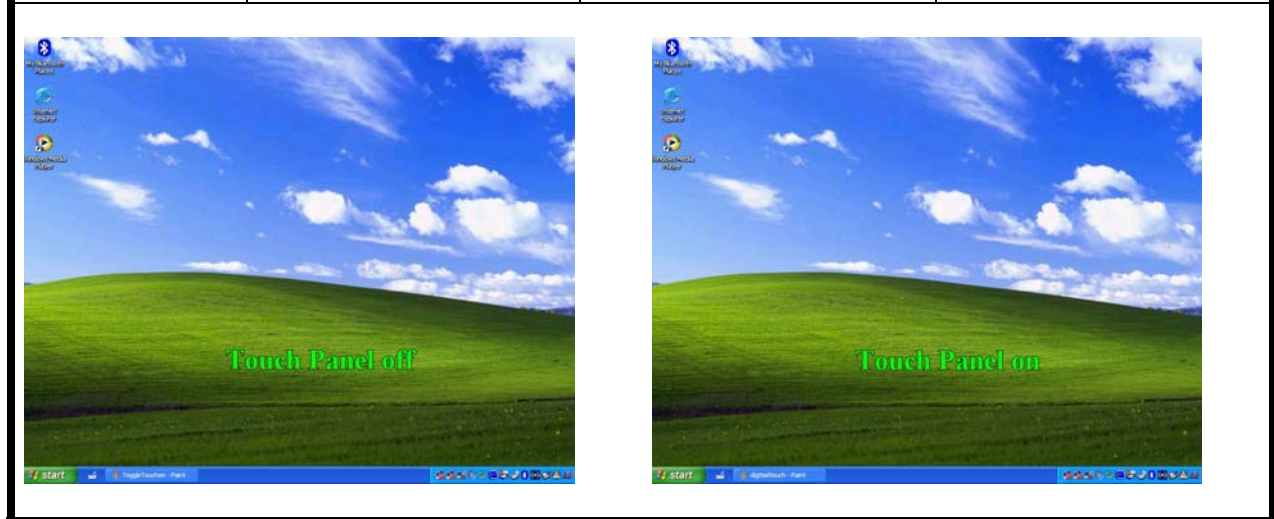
My Bluetooth Places

Internet Explorer

Windows Media Player

Touch Panel off

start

ToggleTouchon - Paint

My Bluetooth Places

Internet Explorer

Windows Media Player

Touch Panel on

start

digitaltouch - Paint